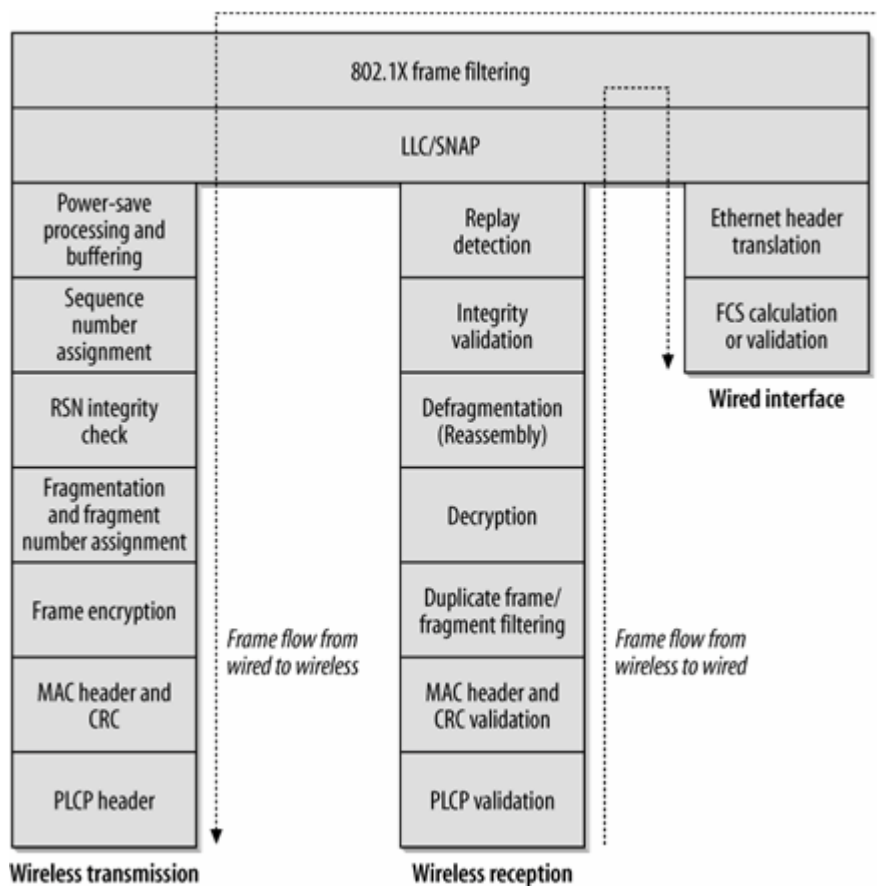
802.1X frame filtering

LLC/SNAP

Power-save processing and buffering

Sequence number assignment

RSN integrity check

Fragmentation and fragment number assignment

Frame encryption

MAC header and CRC

PLCP header

Wireless transmission

Frame flow from wired to wireless

Replay detection

Integrity validation

Defragmentation (Reassembly)

Decryption

Duplicate frame/ fragment filtering

MAC header and CRC validation

PLCP validation

Wireless reception

Frame flow from wireless to wired

Ethernet header translation

FCS calculation or validation

Wired interface